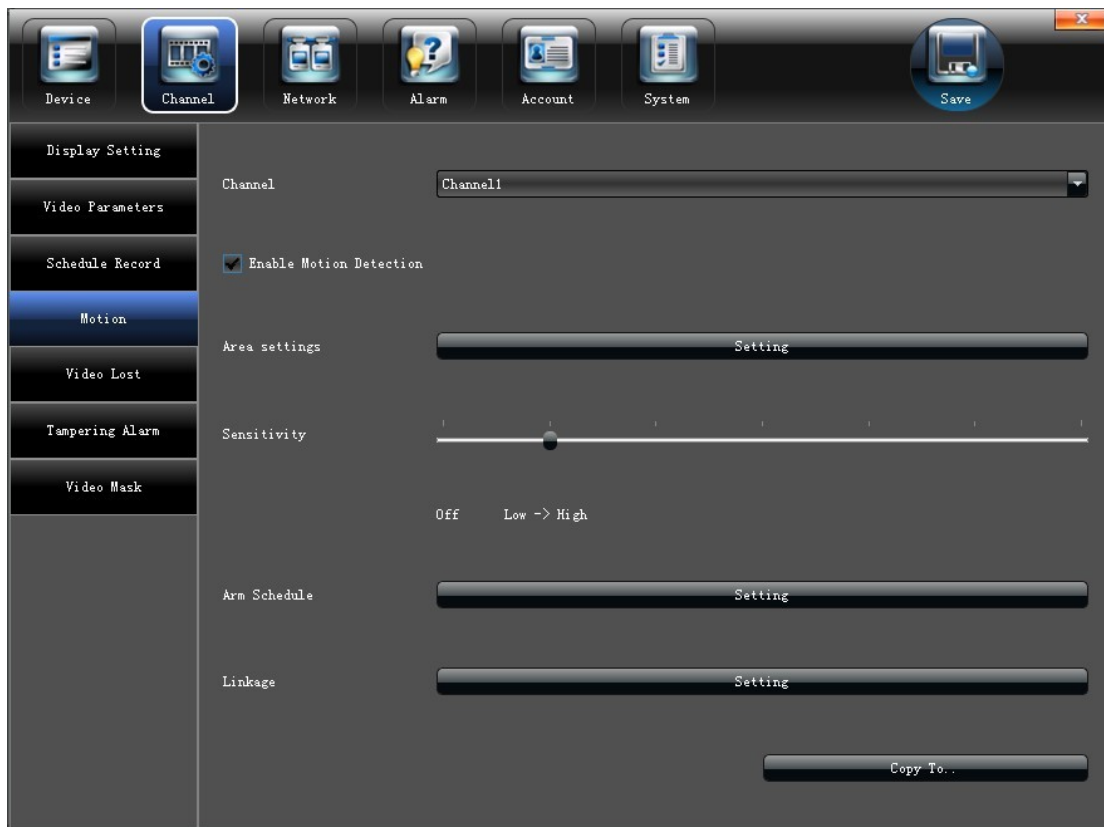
Device Channel Network Alarm Account System Save

Display Setting
Video Parameters
Schedule Record
Motion
Video Lost
Tampering Alarm
Video Mask

Channel Channel1

Enable Motion Detection

Area settings Setting

Sensitivity

Off Low -> High

Arm Schedule Setting

Linkage Setting

Copy To..